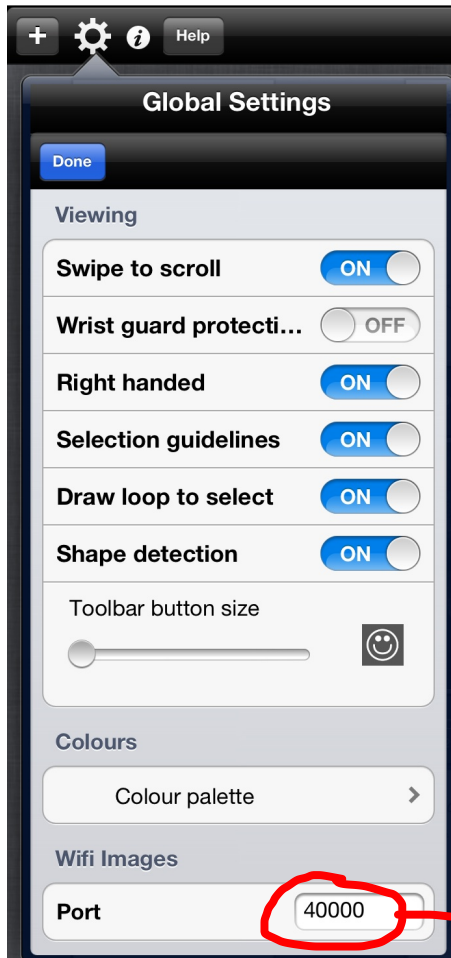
+ Help

Global Settings

Done

Viewing

Swipe to scroll ON

Wrist guard protecti... OFF

Right handed ON

Selection guidelines ON

Draw loop to select ON

Shape detection ON

Toolbar button size

Colours

Colour palette

Wifi Images

Port 40000